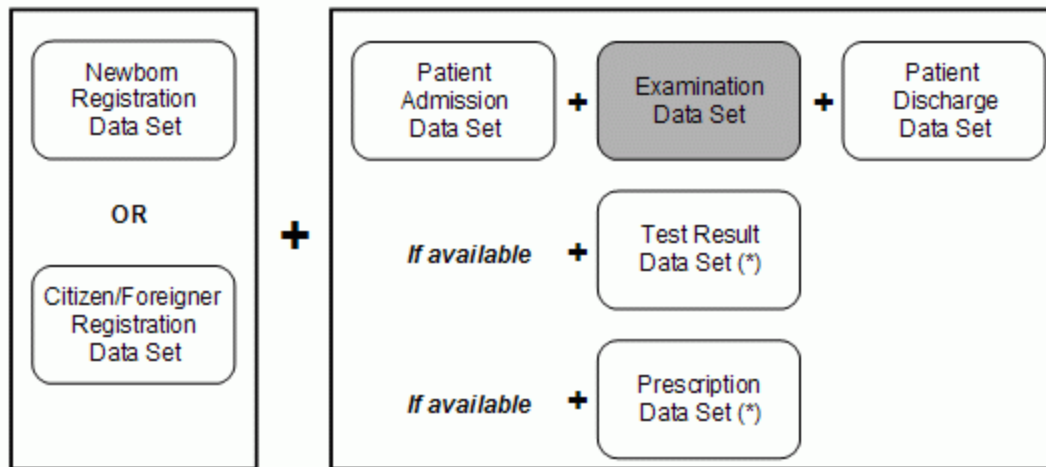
Newborn Registration Data Set

OR

Citizen/Foreigner Registration Data Set

+

Patient Admission Data Set

+

Examination Data Set

+

Patient Discharge Data Set

*If available* + Test Result Data Set (*)

*If available* + Prescription Data Set (*)